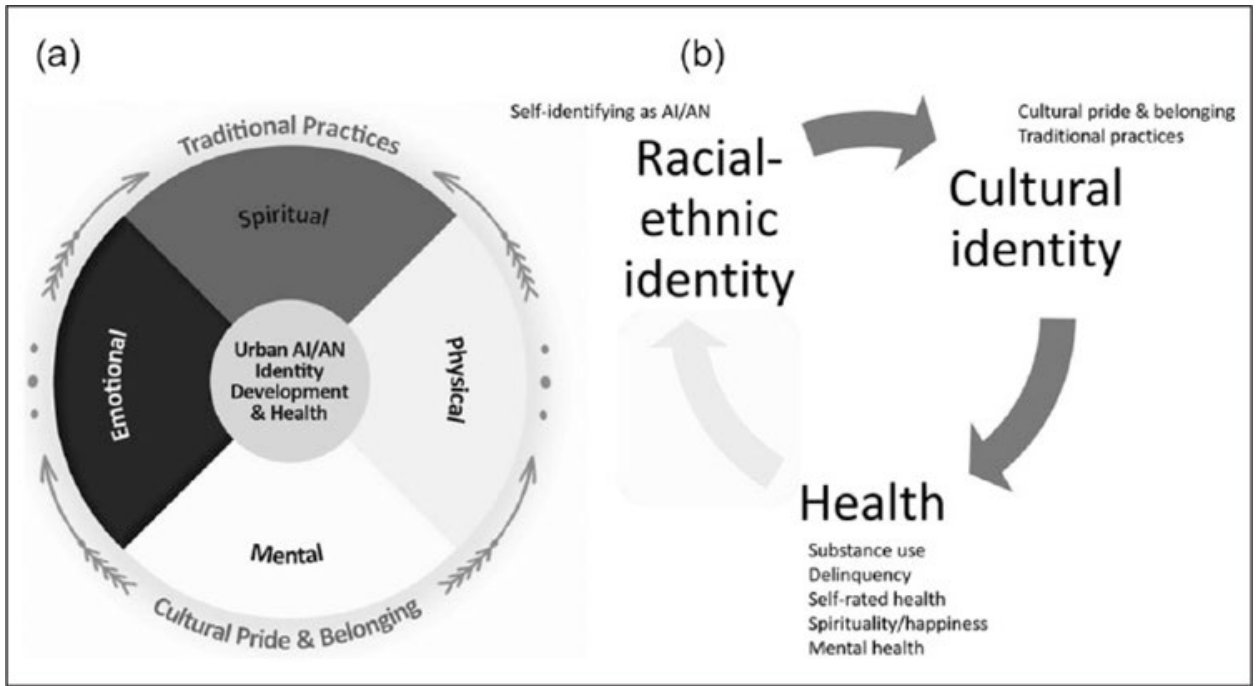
(a)

Traditional Practices

Spiritual

Emotional

Urban AI/AN Identity Development & Health

Physical

Mental

Cultural Pride & Belonging

(b)

Self-identifying as AI/AN

Racial-ethnic identity

Cultural pride & belonging
Traditional practices

Cultural identity

Health

Substance use
Delinquency
Self-rated health
Spirituality/happiness
Mental health